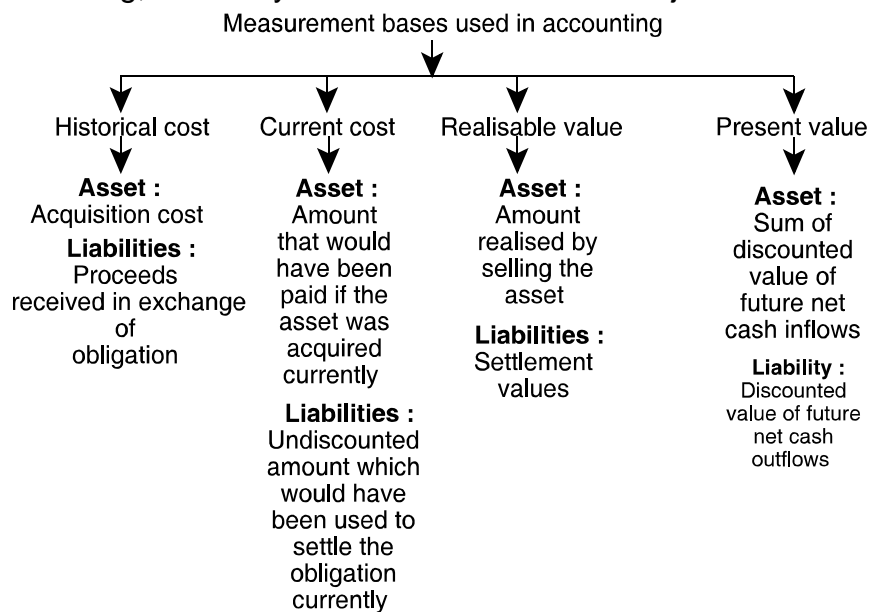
Measurement bases used in accounting

Historical cost

Asset :
Acquisition cost

Liabilities :
Proceeds received in exchange of obligation

Current cost

Asset :
Amount that would have been paid if the asset was acquired currently

Liabilities :
Undiscounted amount which would have been used to settle the obligation currently

Realisable value

Asset :
Amount realised by selling the asset

Liabilities :
Settlement values

Present value

Asset :
Sum of discounted value of future net cash inflows

Liability :
Discounted value of future net cash outflows